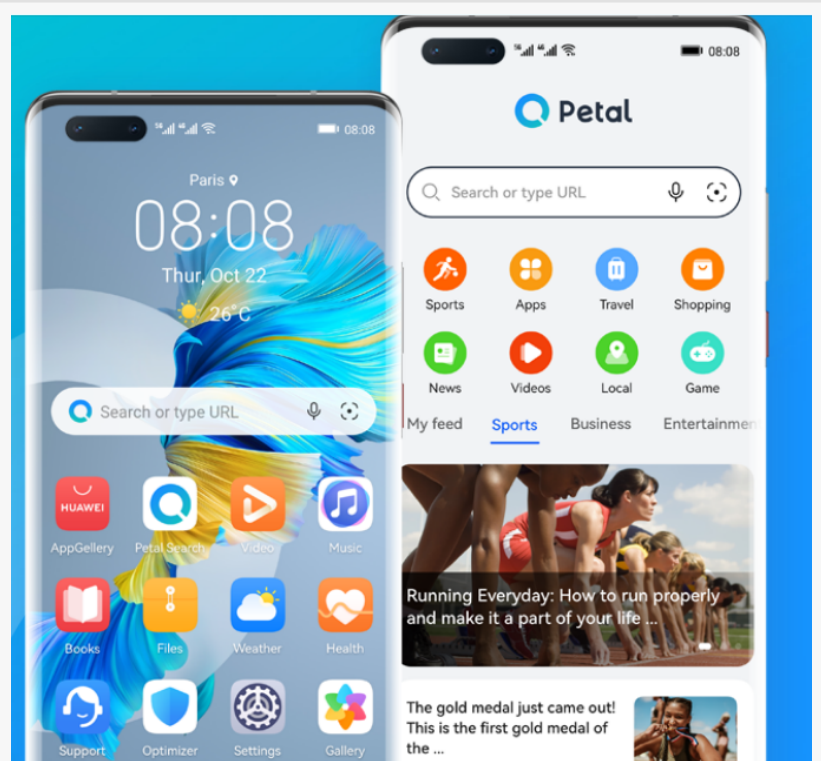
08:08

Paris

08:08

Thur, Oct 22

26°C

Search or type URL

HUAWEI

AppGellery

Petal Search

Video

Music

Books

Files

Weather

Health

Support

Optimizer

Settings

Gallery

08:08

Petal

Search or type URL

Sports

Apps

Travel

Shopping

News

Videos

Local

Game

My feed

Sports

Business

Entertainme

Running Everyday: How to run properly and make it a part of your life ...

The gold medal just came out! This is the first gold medal of the ...